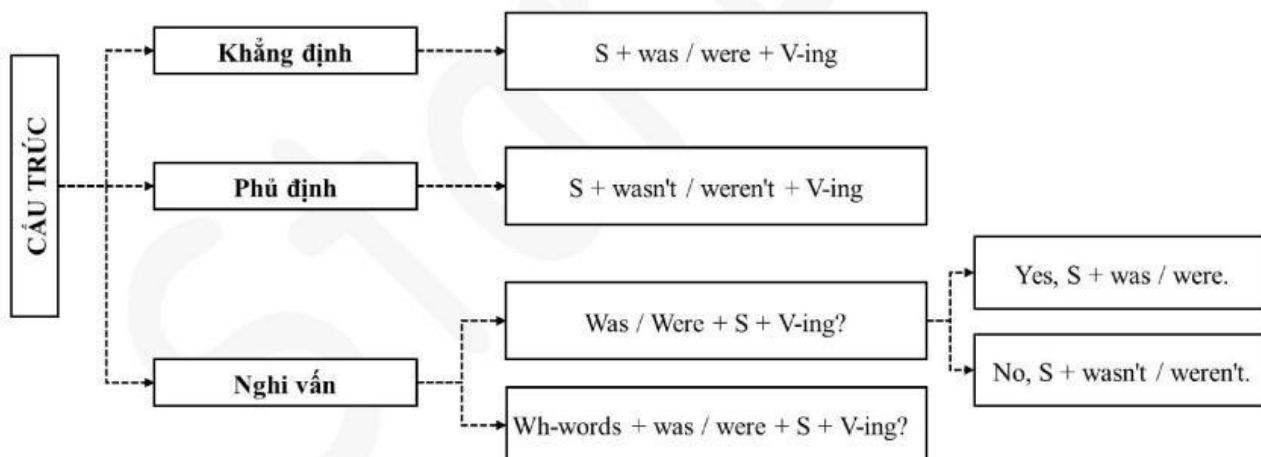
CẤU TRÚC

Khẳng định

S + was / were + V-ing

Phủ định

S + wasn't / weren't + V-ing

Nghi vấn

Was / Were + S + V-ing?

Yes, S + was / were.

No, S + wasn't / weren't.

Wh-words + was / were + S + V-ing?